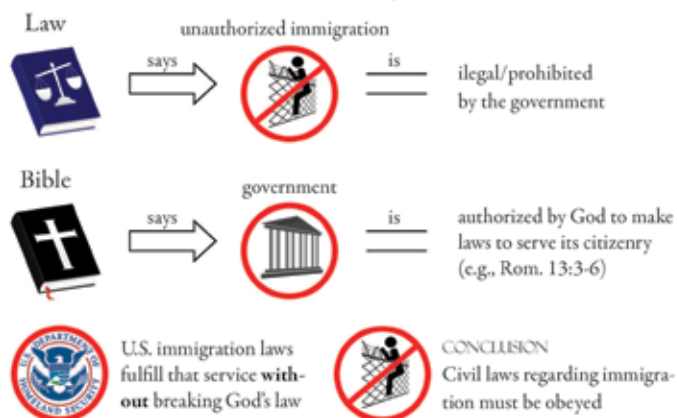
Law

unauthorized immigration

says

is

ilegal/prohibited by the government

Bible

government

says

is

authorized by God to make laws to serve its citizenry (e.g., Rom. 13:3-6)

DEPARTMENT OF HOMELAND SECURITY

U.S. immigration laws fulfill that service **without** breaking God's law

CONCLUSION

Civil laws regarding immigration must be obeyed